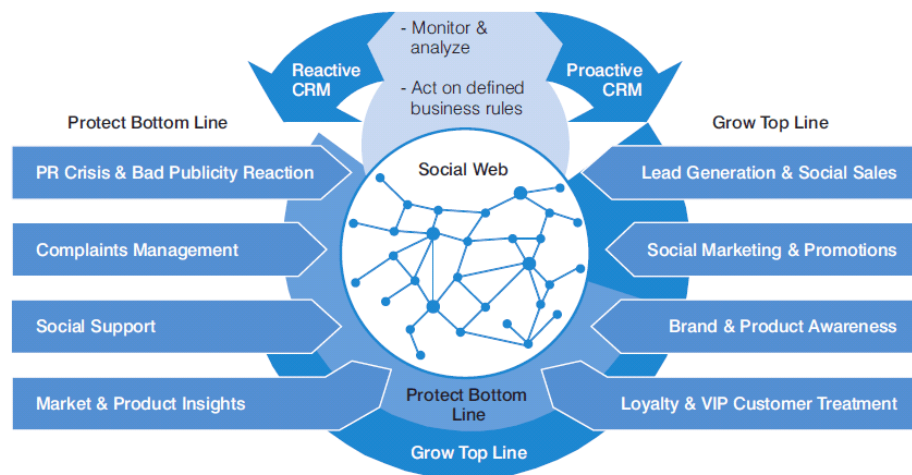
- Monitor & analyze

- Act on defined business rules

Reactive CRM

Proactive CRM

Protect Bottom Line

Grow Top Line

PR Crisis & Bad Publicity Reaction

Complaints Management

Social Support

Market & Product Insights

Social Web

Lead Generation & Social Sales

Social Marketing & Promotions

Brand & Product Awareness

Loyalty & VIP Customer Treatment

Protect Bottom Line

Grow Top Line